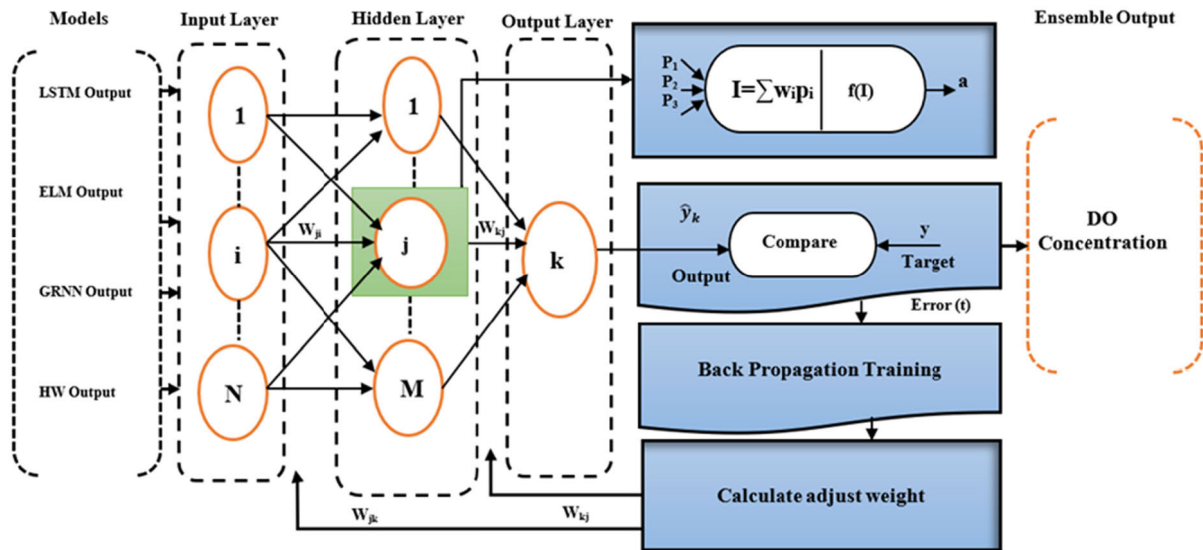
Models
Input Layer
Hidden Layer
Output Layer
Ensemble Output

LSTM Output
ELM Output
GRNN Output
HW Output

1
i
N

1
j
M

k

$W_{ji}$
$W_{kj}$

$P_1$
$P_2$
$P_3$
$I=\sum w_i p_i$
f(I)
a

$\hat{y}_k$
Compare
y
Output
Target
Error (t)

DO Concentration

Back Propagation Training

Calculate adjust weight

$W_{jk}$
$W_{kj}$